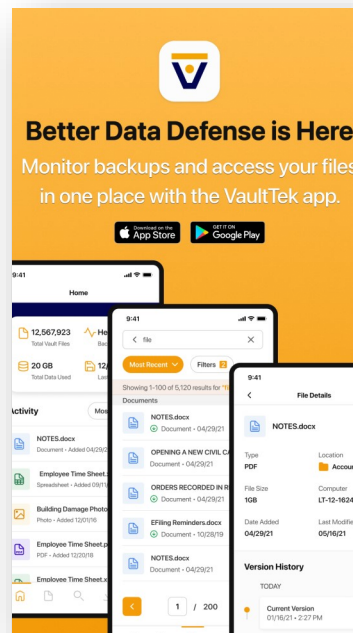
Better Data Defense is Here

Monitor backups and access your files in one place with the VaultTek app.

Download on the App Store

GET IT ON Google Play

9:41

Home

12,567,923
Total Vault Files

He
Bac

20 GB
Total Data Used

La

Activity

Mos

NOTES.docx
Document • Added 04/29/

Employee Time Sheet.
Spreadsheet • Added 09/11/

Building Damage Photo
Photo • Added 12/01/16

Employee Time Sheet.p
PDF • Added 12/20/18

Employee Time Sheet.x

9:41

file

Most Recent

Filters 2

Showing 1-100 of 5,120 results for "fi

Documents

NOTES.docx
Document • 04/29/21

OPENING A NEW CIVIL CA
Document • 04/29/21

ORDERS RECORDED IN R
Document • 04/29/21

EFiling Reminders.docx
Document • 10/28/19

NOTES.docx
Document • 04/29/21

1 / 200

9:41

File Details

NOTES.docx

Type
PDF

Location
Accou

File Size
1GB

Computer
LT-12-1624

Date Added
04/29/21

Last Modifie
05/16/21

Version History

TODAY

Current Version
01/16/21 • 2:27 PM